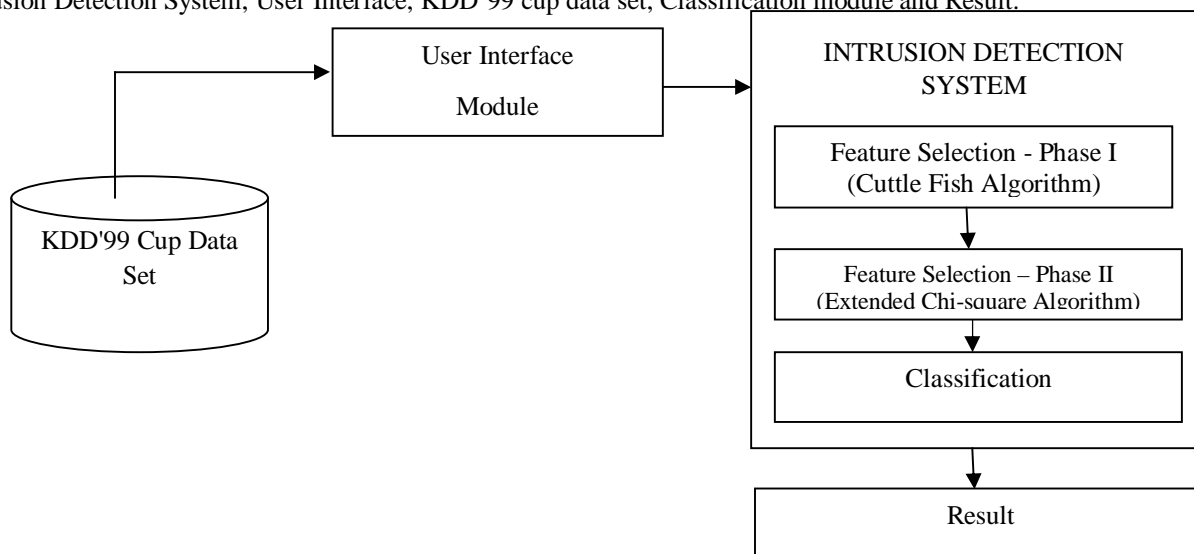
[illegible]sion Detection System, User Interface, KDD'99 cup data set, Classification module and Result.

User Interface

Module

INTRUSION DETECTION SYSTEM

Feature Selection - Phase I (Cuttle Fish Algorithm)

KDD'99 Cup Data Set

Feature Selection – Phase II (Extended Chi-square Algorithm)

Classification

Result